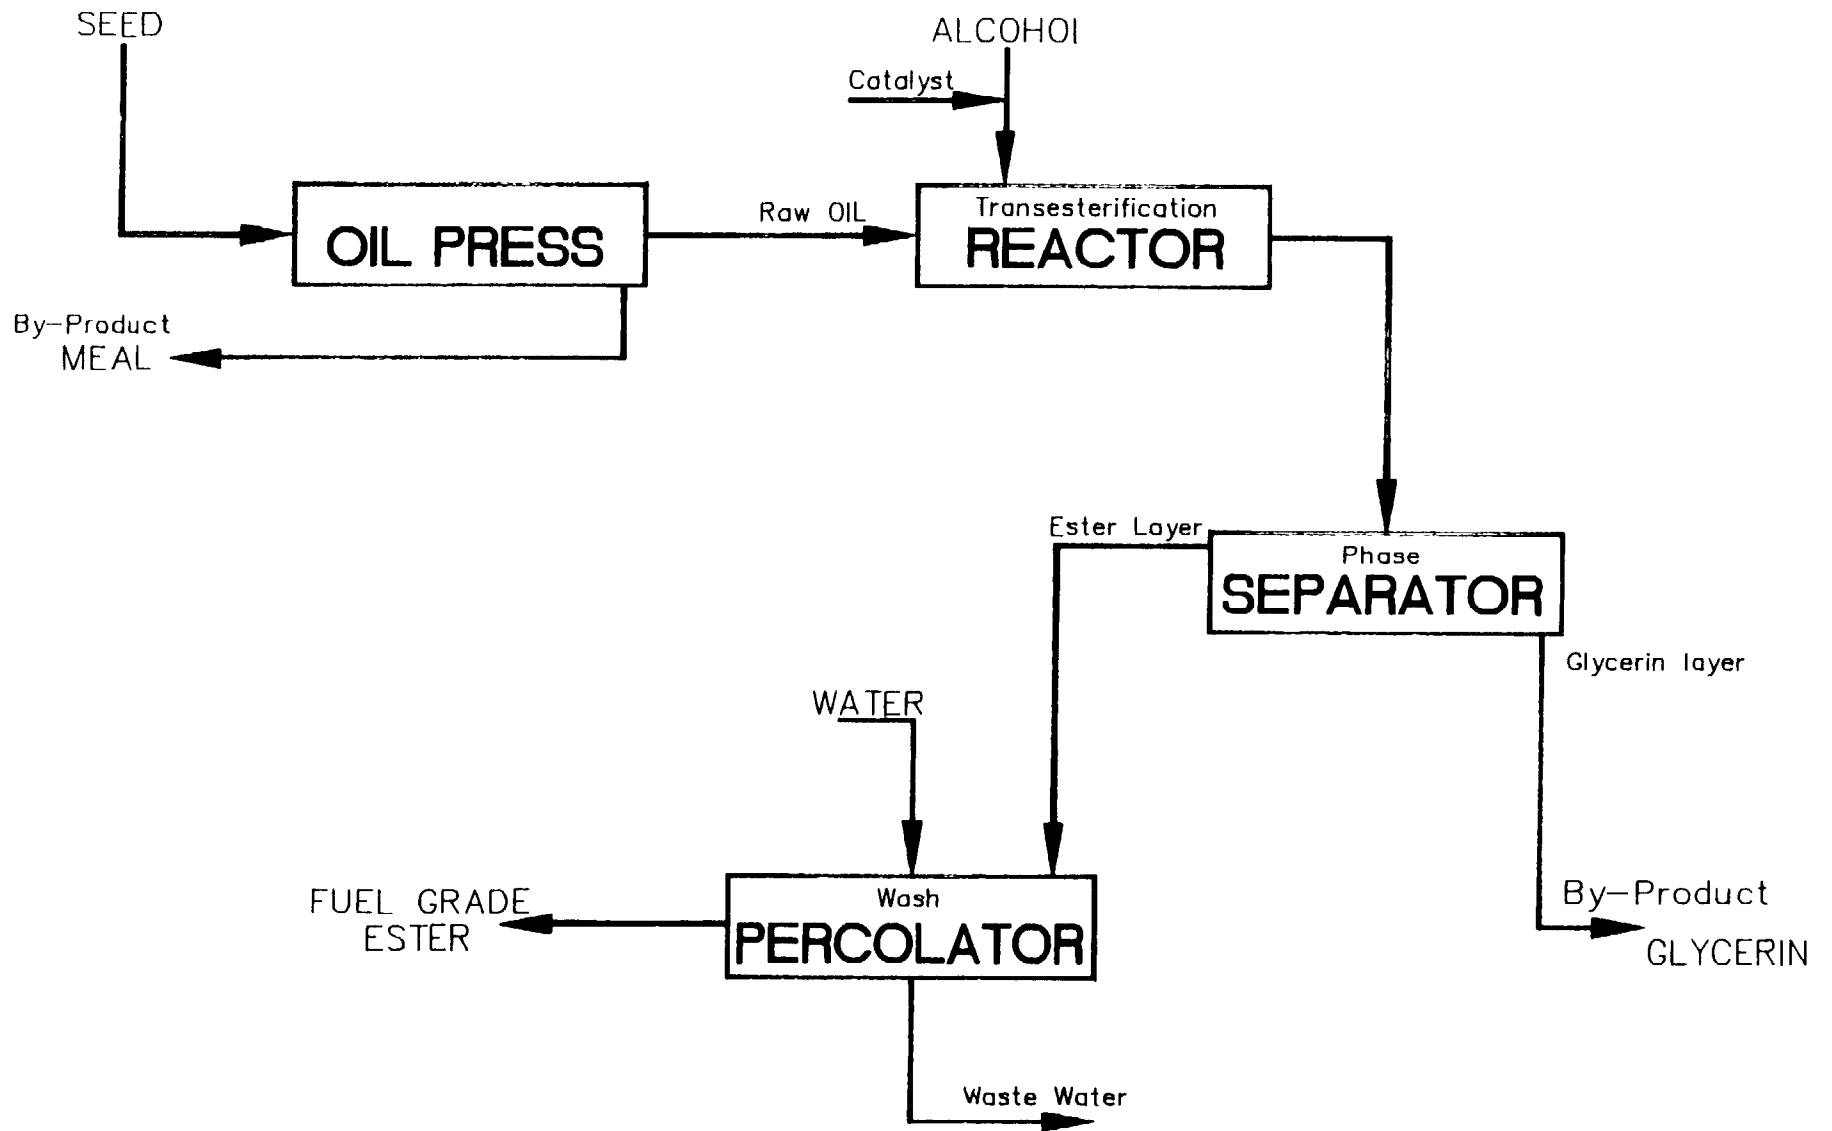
SEED

ALCOHOI

Catalyst

OIL PRESS

Raw OIL

Transesterification
REACTOR

By-Product
MEAL

Ester Layer

Phase
SEPARATOR

Glycerin layer

WATER

FUEL GRADE
ESTER

Wash
PERCOLATOR

By-Product
GLYCERIN

Waste Water